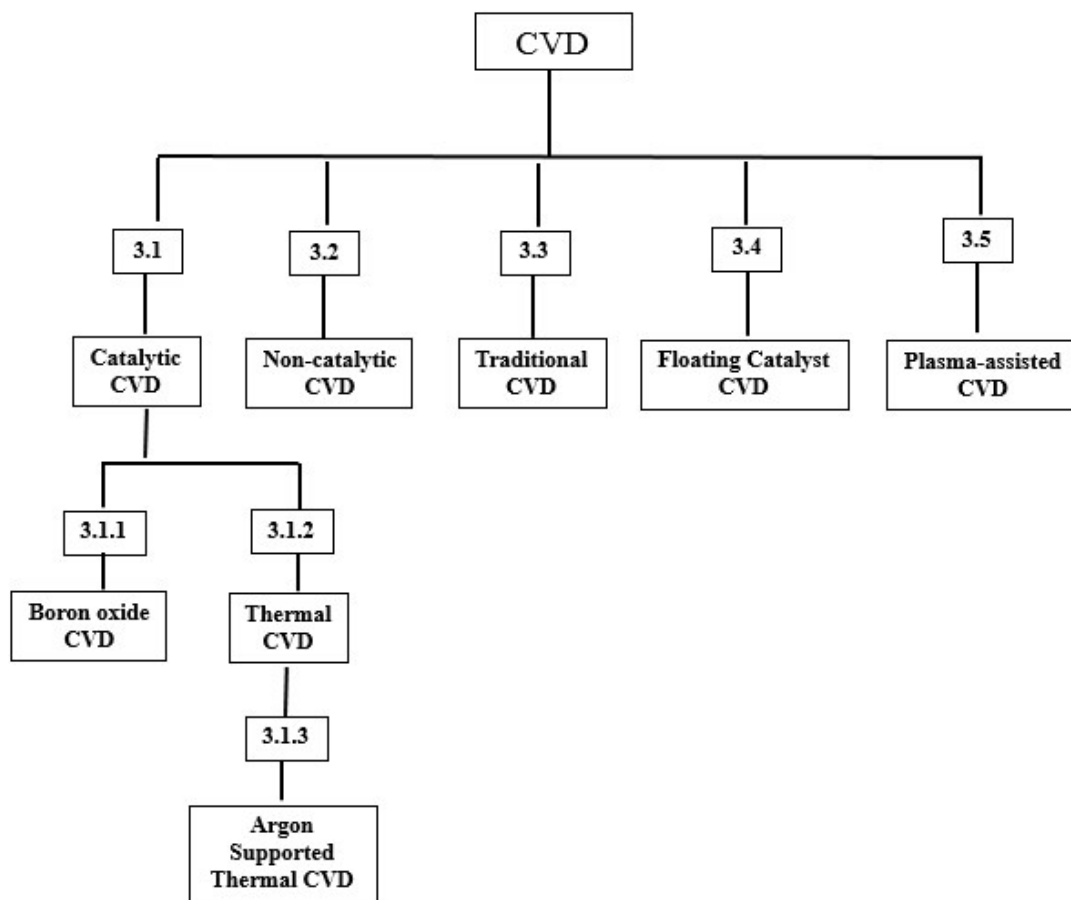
CVD

3.1

Catalytic CVD

3.2

Non-catalytic CVD

3.3

Traditional CVD

3.4

Floating Catalyst CVD

3.5

Plasma-assisted CVD

3.1.1

Boron oxide CVD

3.1.2

Thermal CVD

3.1.3

Argon Supported Thermal CVD